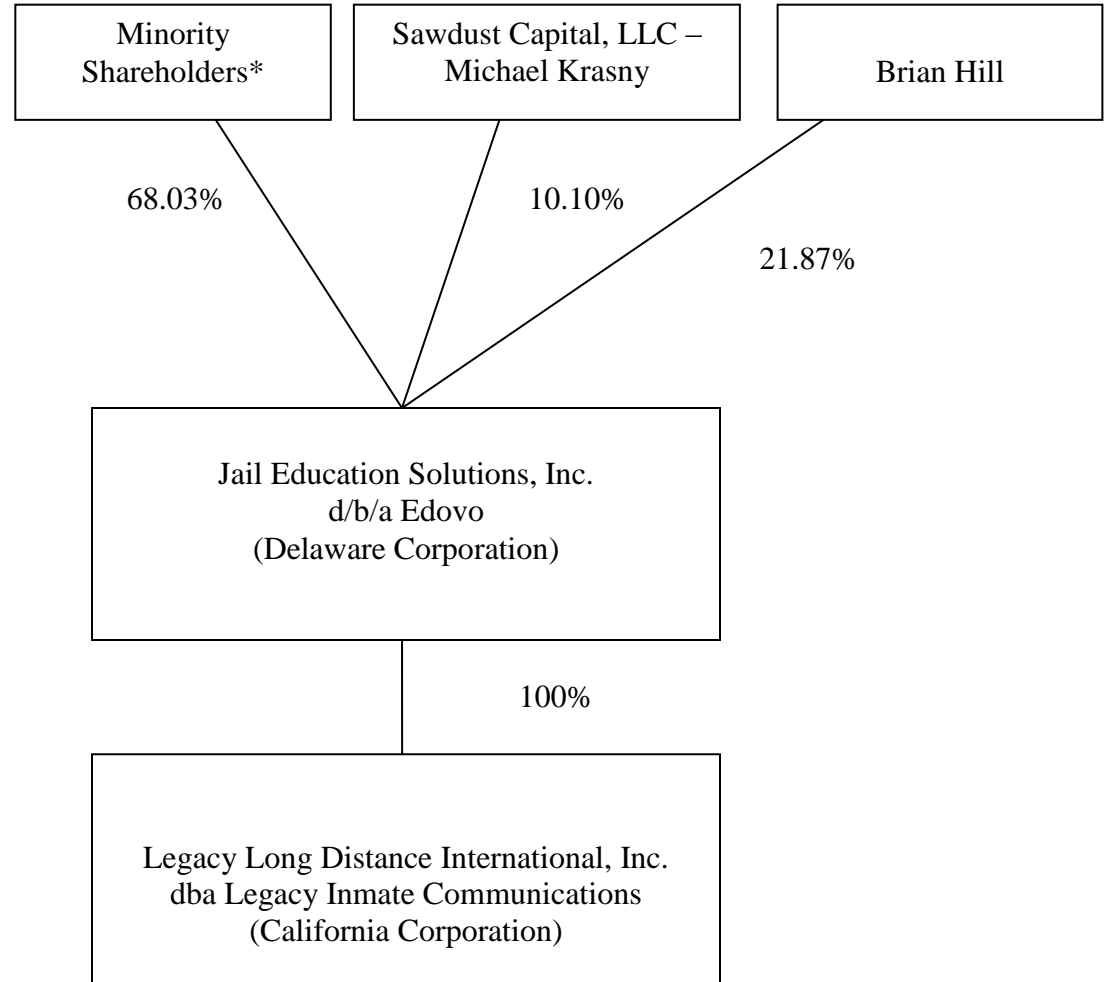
Minority Shareholders*

Sawdust Capital, LLC – Michael Krasny

Brian Hill

68.03%

10.10%

21.87%

Jail Education Solutions, Inc.
d/b/a Edovo
(Delaware Corporation)

100%

Legacy Long Distance International, Inc.
dba Legacy Inmate Communications
(California Corporation)